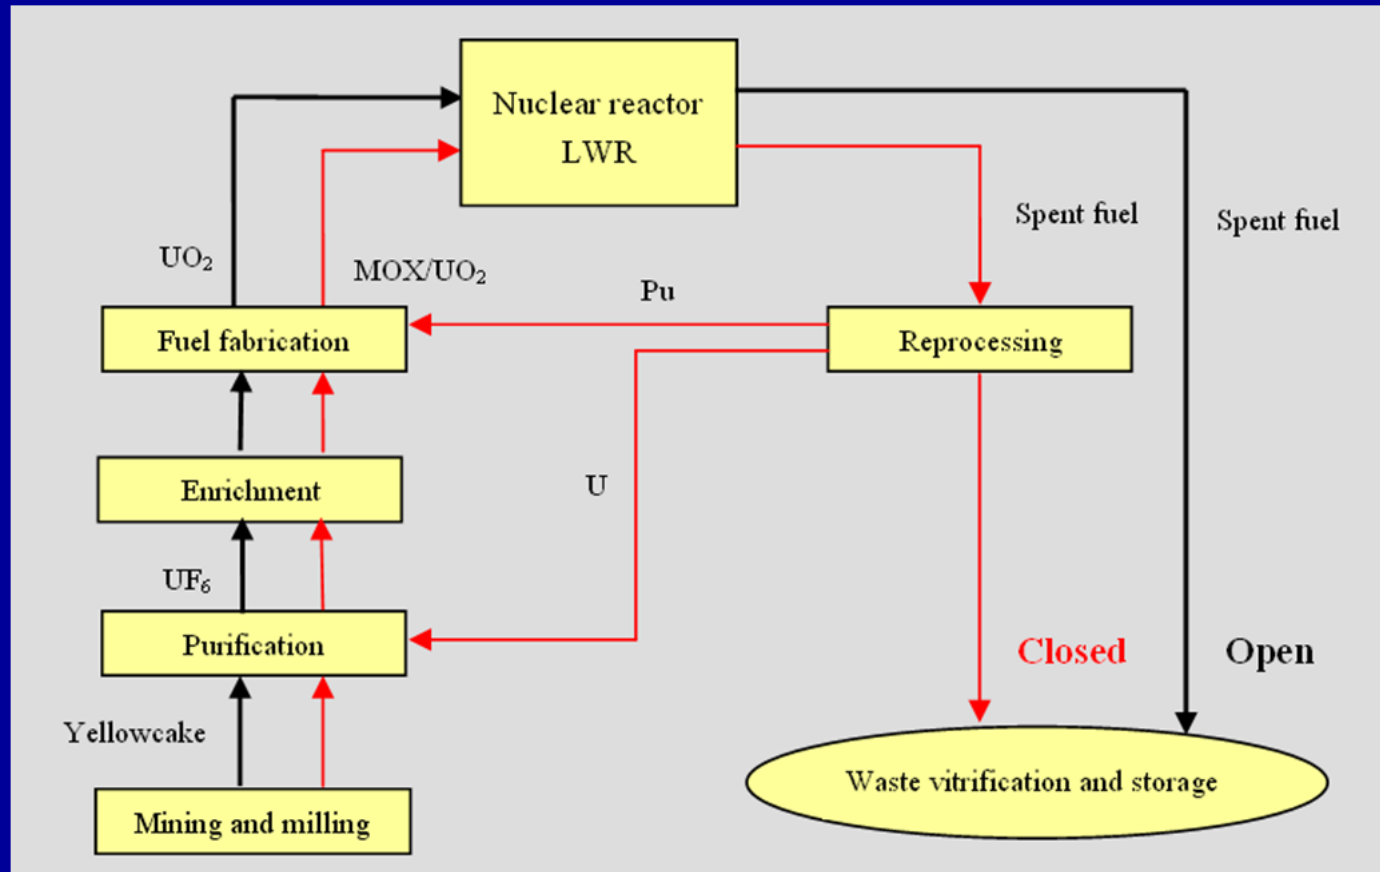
Nuclear reactor
LWR

Spent fuel

Spent fuel

$UO_2$

$MOX/UO_2$

Pu

Fuel fabrication

Reprocessing

Enrichment

U

$UF_6$

Purification

Closed

Open

Yellowcake

Mining and milling

Waste vitrification and storage